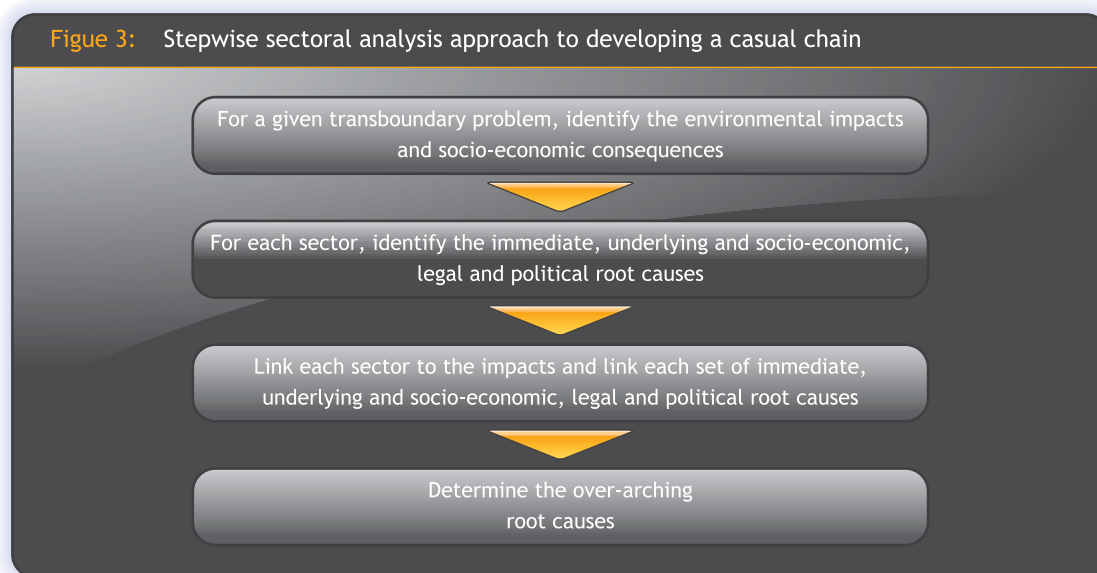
Figue 3: Stepwise sectoral analysis approach to developing a casual chain

For a given transboundary problem, identify the environmental impacts and socio-economic consequences

For each sector, identify the immediate, underlying and socio-economic, legal and political root causes

Link each sector to the impacts and link each set of immediate, underlying and socio-economic, legal and political root causes

Determine the over-arching root causes